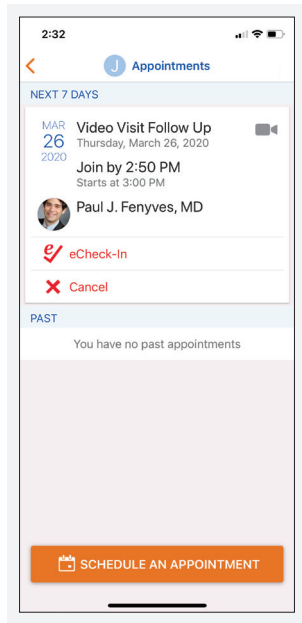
2:32

J Appointments

NEXT 7 DAYS

MAR
26
2020

Video Visit Follow Up
Thursday, March 26, 2020

Join by 2:50 PM
Starts at 3:00 PM

Paul J. Fenyves, MD

eCheck-In

Cancel

PAST

You have no past appointments

SCHEDULE AN APPOINTMENT